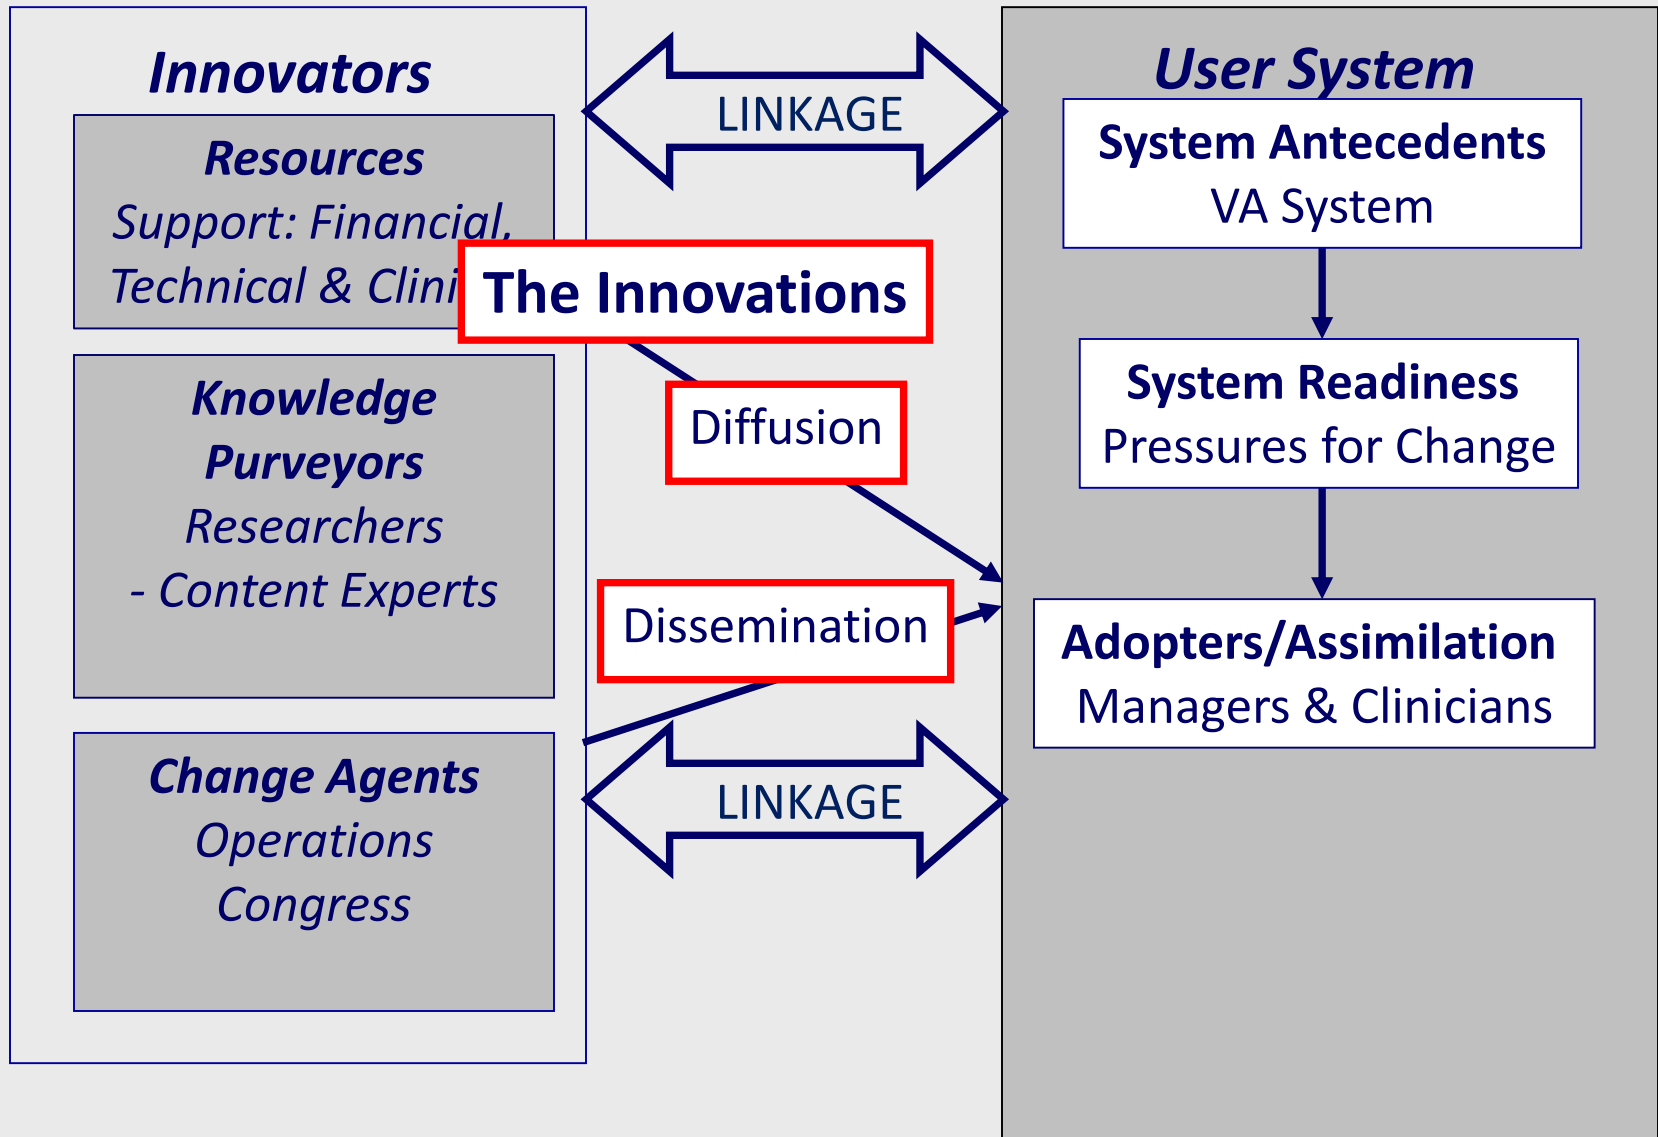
Innovators

Resources
Support: Financial, Technical & Clini

Knowledge Purveyors
Researchers
- Content Experts

Change Agents
Operations
Congress

LINKAGE

The Innovations

Diffusion

Dissemination

LINKAGE

User System

System Antecedents
VA System

System Readiness
Pressures for Change

Adopters/Assimilation
Managers & Clinicians